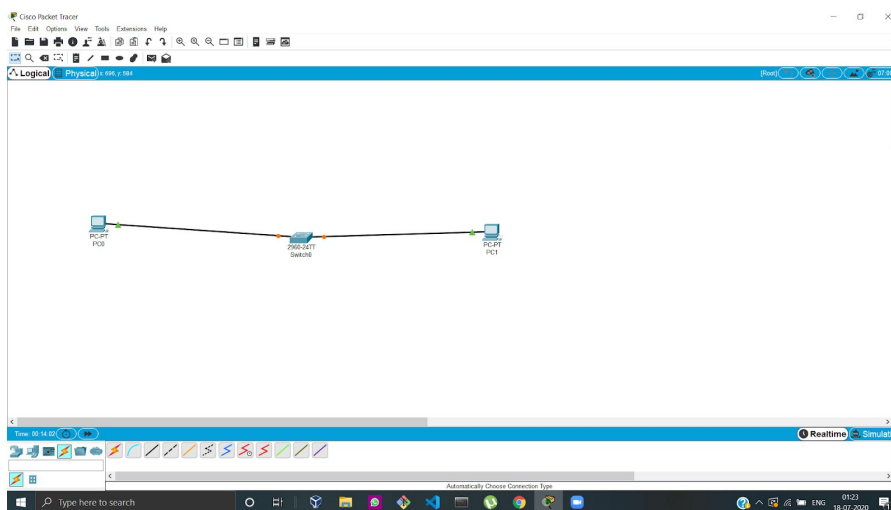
Cisco Packet Tracer

File Edit Options View Tools Extensions Help

Logical Physical x 696, y 684

[Root]

07:0

PC-PT
PC0

2960-24TT
Switch0

PC-PT
PC1

Time: 00:14:02

Realtime Simulat

Automatically Choose Connection Type

Type here to search

ENG

01:23
18-07-2020